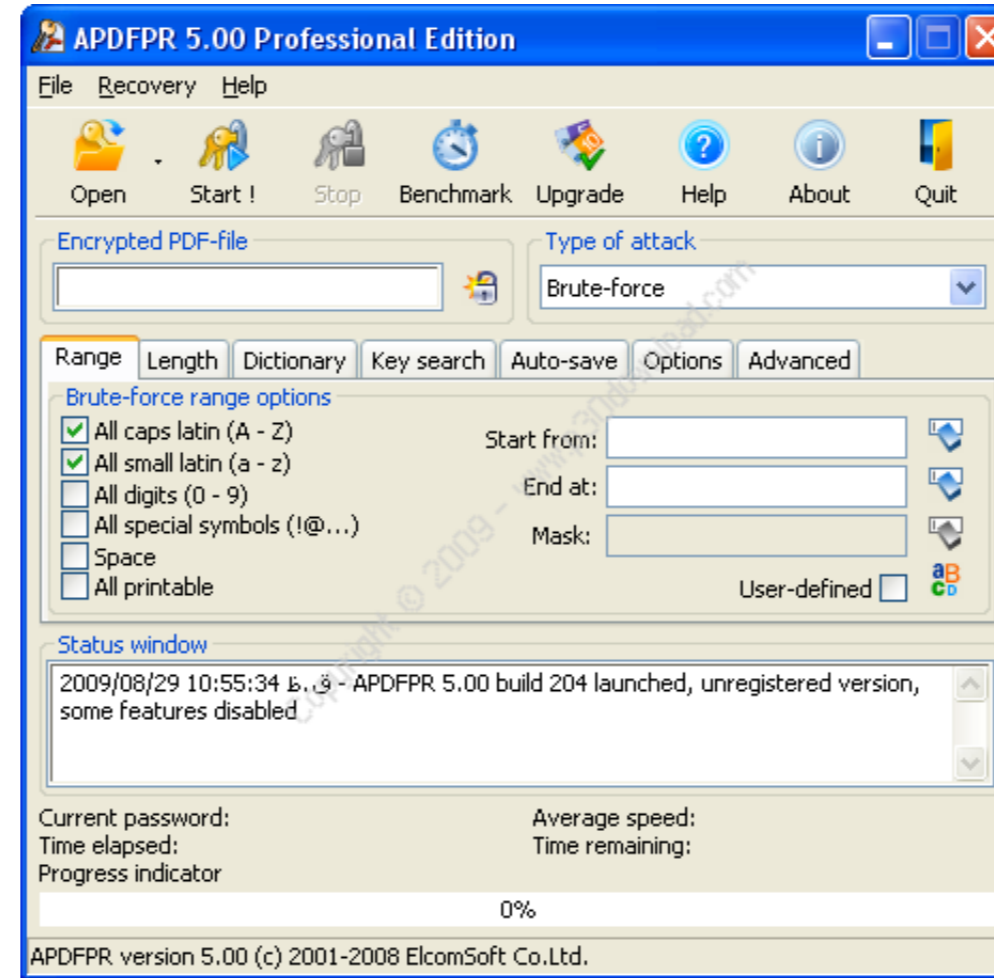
APDFPR 5.00 Professional Edition

File Recovery Help

Open Start ! Stop Benchmark Upgrade Help About Quit

Encrypted PDF-file

Type of attack

Brute-force

Range Length Dictionary Key search Auto-save Options Advanced

Brute-force range options

All caps latin (A - Z)
All small latin (a - z)
All digits (0 - 9)
All special symbols (!@...)
Space
All printable

Start from:
End at:
Mask:
User-defined

Copyright © 2009 - www.p30download.com

Status window

2009/08/29 10:55:34 ق.ظ - APDFPR 5.00 build 204 launched, unregistered version, some features disabled

Current password:
Time elapsed:
Progress indicator

Average speed:
Time remaining:

0%

APDFPR version 5.00 (c) 2001-2008 ElcomSoft Co.Ltd.